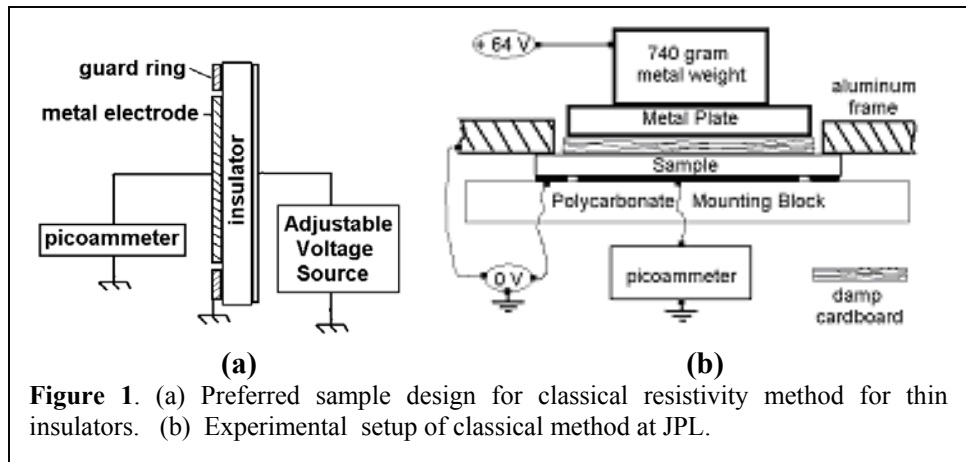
guard ring

metal electrode

insulator

picoammeter

Adjustable Voltage Source

+ 64 V

740 gram metal weight

aluminum frame

Metal Plate

Sample

Polycarbonate Mounting Block

0 V

picoammeter

damp cardboard

(a)

(b)

**Figure 1**. (a) Preferred sample design for classical resistivity method for thin insulators. (b) Experimental setup of classical method at JPL.